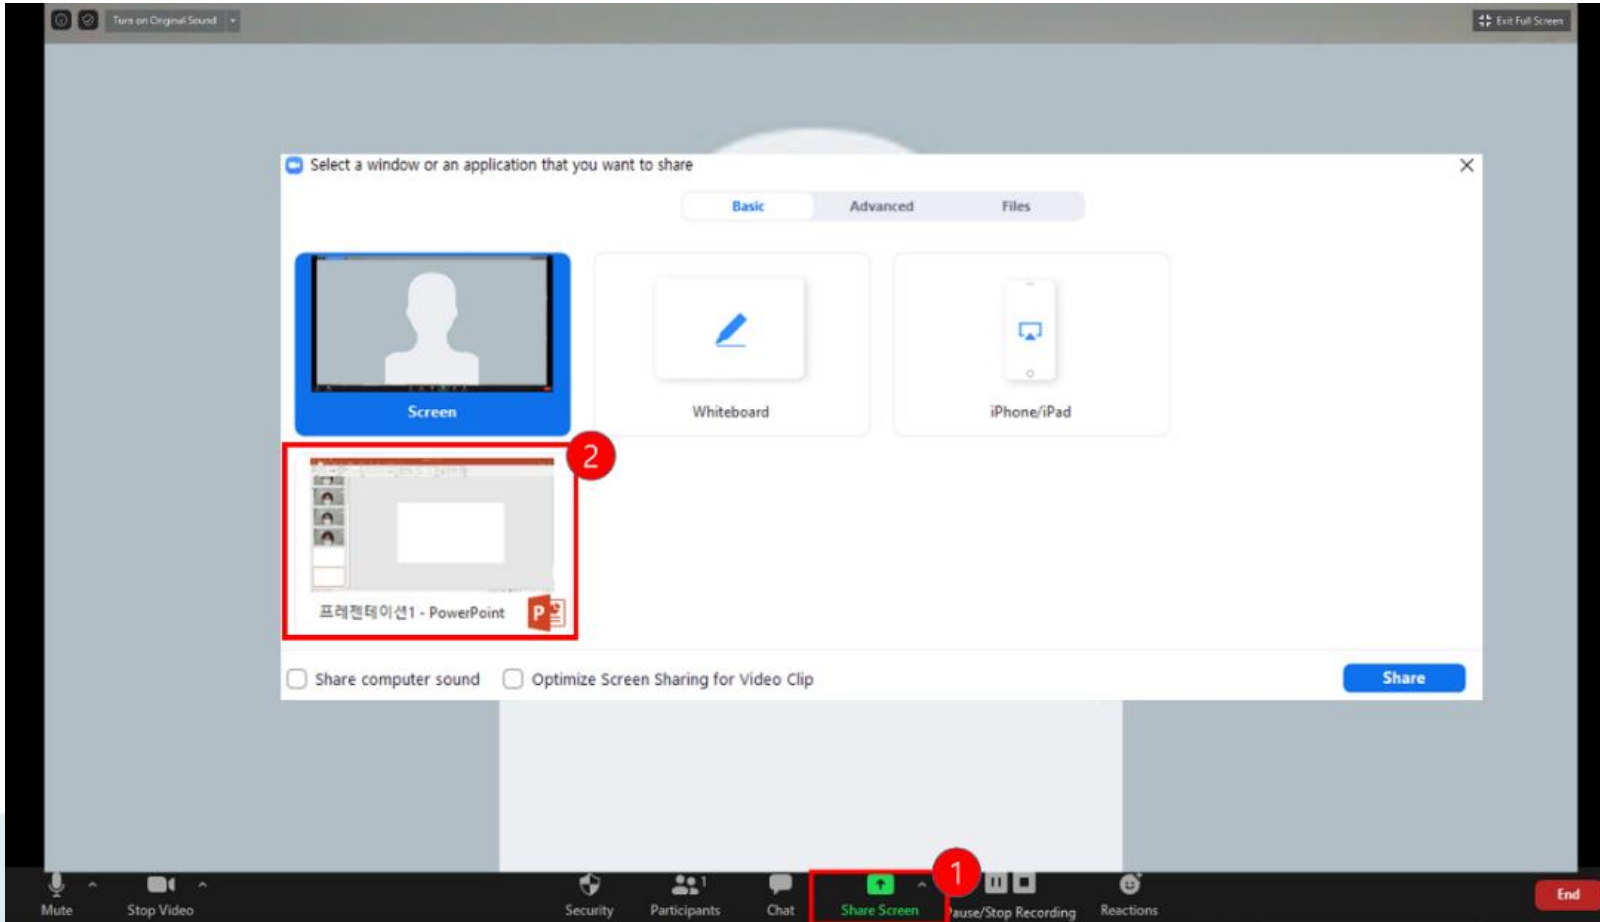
Turn on Original Sound

Exit Full Screen

Select a window or an application that you want to share

Basic
Advanced
Files

Screen

Whiteboard

iPhone/iPad

2

프레젠테이션1 - PowerPoint

Share computer sound
Optimize Screen Sharing for Video Clip

Share

Mute
Stop Video
Security
Participants 1
Chat
Share Screen
1
Pause/Stop Recording
Reactions
End